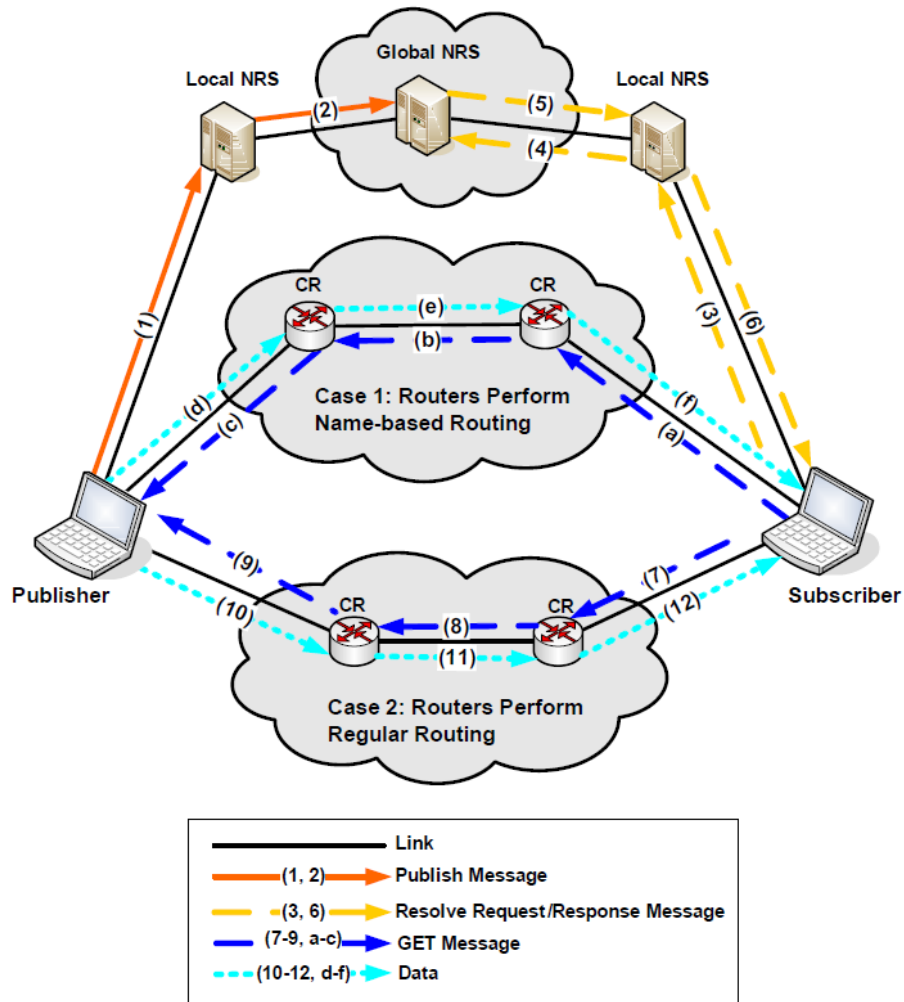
Global NRS

Local NRS

(2)

(5)

Local NRS

(4)

CR

(e)

CR

(b)

(1)

(3)

(6)

Case 1: Routers Perform Name-based Routing

(d)

(c)

(f)

(a)

Publisher

(9)

(7)

Subscriber

(10)

CR

(8)

CR

(12)

(11)

Case 2: Routers Perform Regular Routing

Link

(1, 2) Publish Message

(3, 6) Resolve Request/Response Message

(7-9, a-c) GET Message

(10-12, d-f) Data